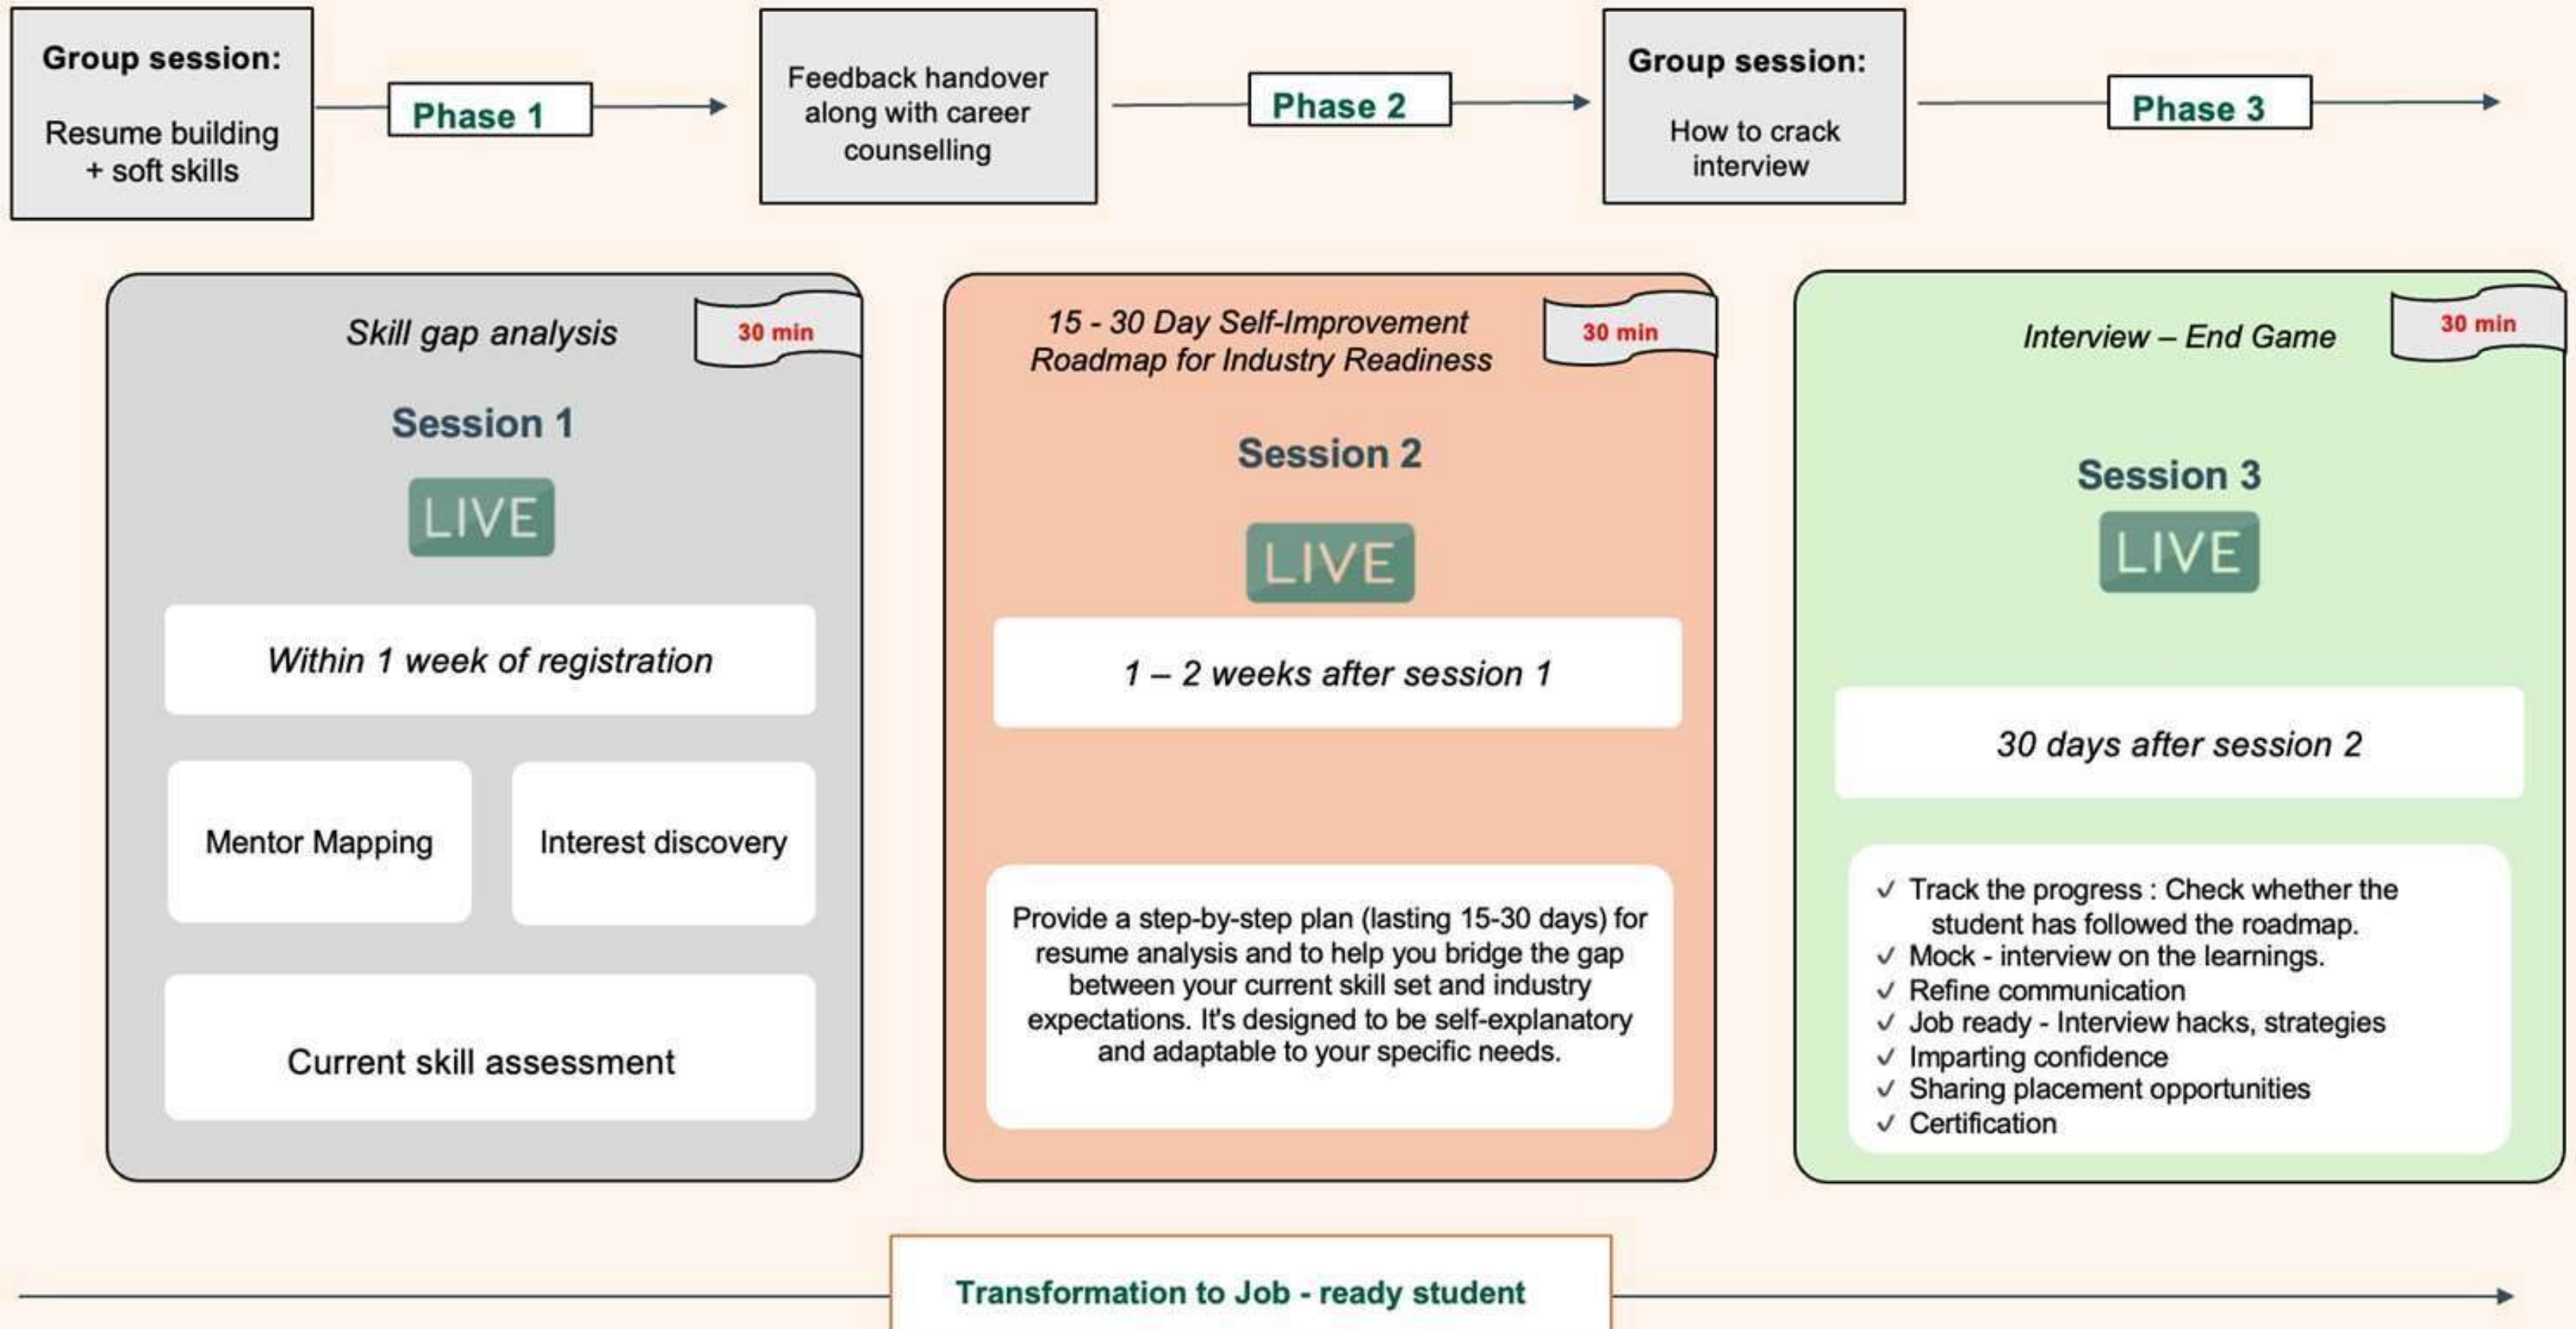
Group session:

Resume building + soft skills

Phase 1

Feedback handover along with career counselling

Phase 2

Group session:

How to crack interview

Phase 3

Skill gap analysis

30 min

Session 1

LIVE

Within 1 week of registration

Mentor Mapping

Interest discovery

Current skill assessment

15 - 30 Day Self-Improvement Roadmap for Industry Readiness

30 min

Session 2

LIVE

1 – 2 weeks after session 1

Provide a step-by-step plan (lasting 15-30 days) for resume analysis and to help you bridge the gap between your current skill set and industry expectations. It's designed to be self-explanatory and adaptable to your specific needs.

Interview – End Game

30 min

Session 3

LIVE

30 days after session 2

✓ Track the progress : Check whether the student has followed the roadmap.
✓ Mock - interview on the learnings.
✓ Refine communication
✓ Job ready - Interview hacks, strategies
✓ Imparting confidence
✓ Sharing placement opportunities
✓ Certification

Transformation to Job - ready student